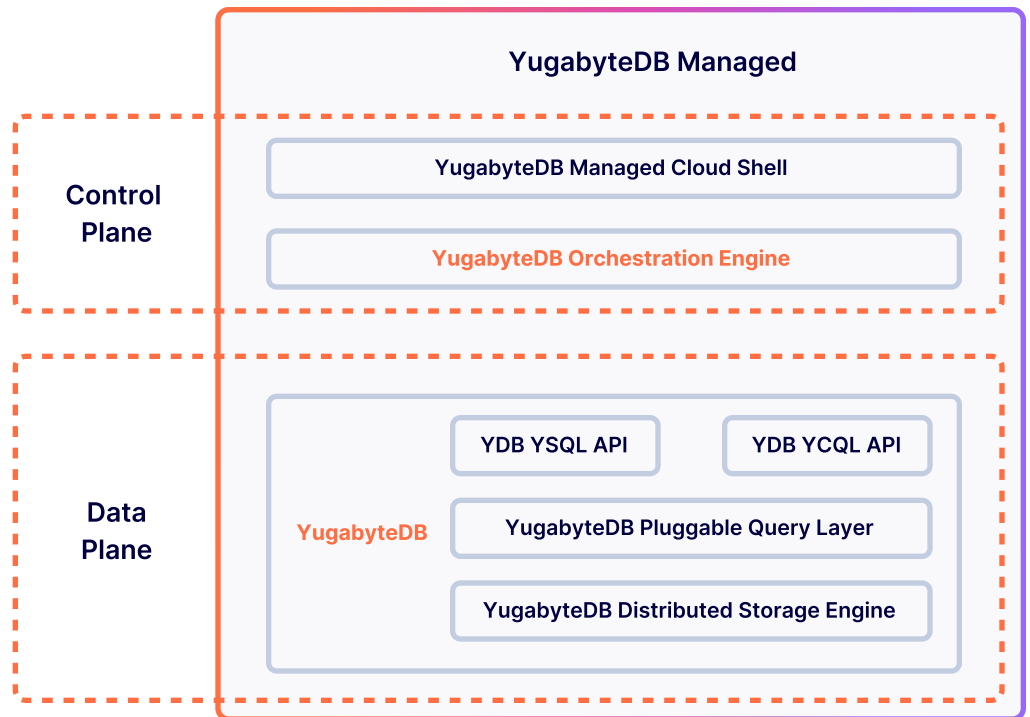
YugabyteDB Managed

Control Plane

YugabyteDB Managed Cloud Shell

YugabyteDB Orchestration Engine

Data Plane

YugabyteDB

YDB YSQL API

YDB YCQL API

YugabyteDB Pluggable Query Layer

YugabyteDB Distributed Storage Engine